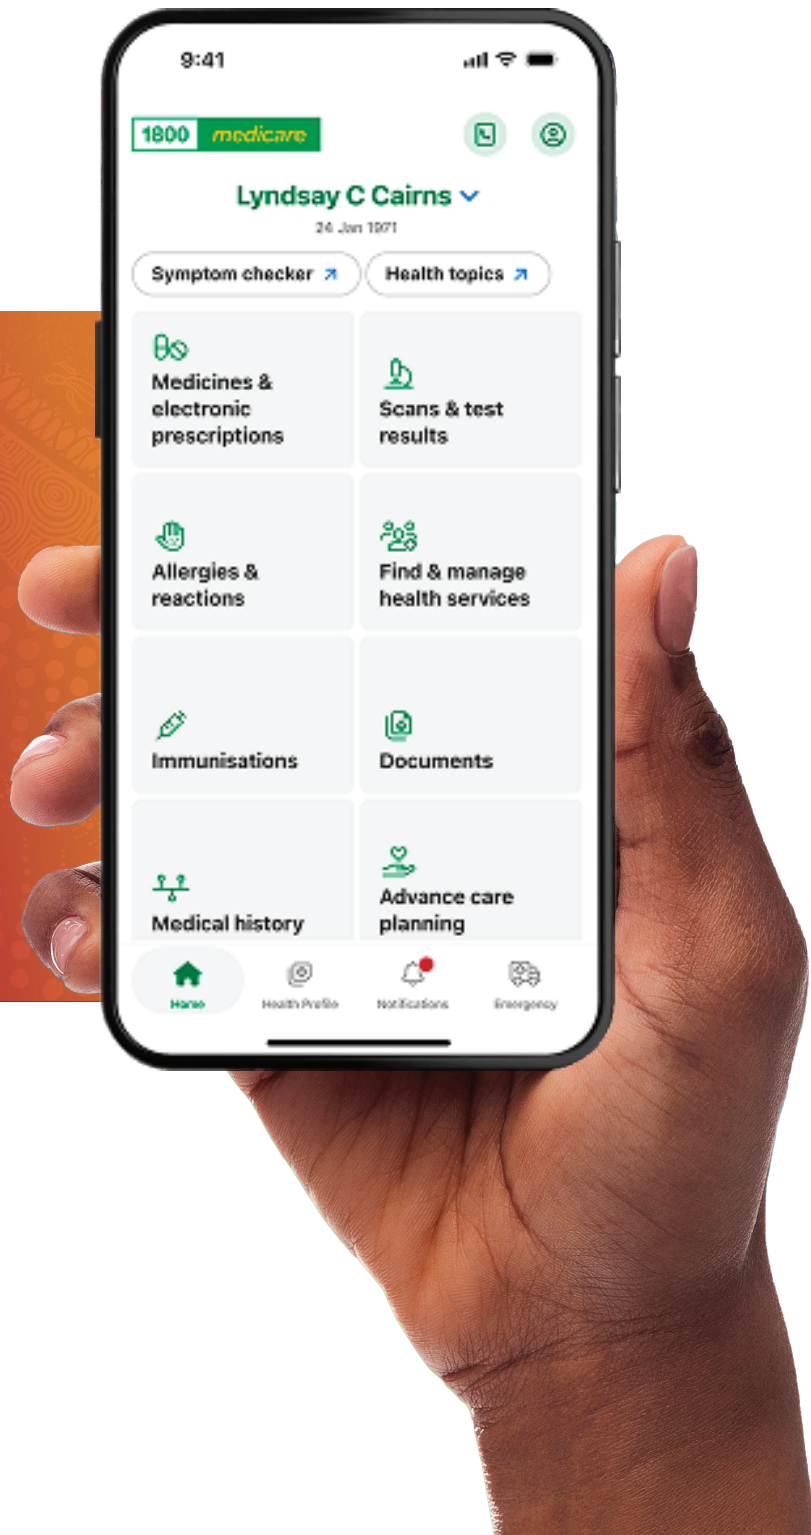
9:41

1800 medicare

Lyndsay C Cairns

24 Jan 1971

Symptom checker

Health topics

Medicines & electronic prescriptions

Scans & test results

Allergies & reactions

Find & manage health services

Immunisations

Documents

Medical history

Advance care planning

Home

Health Profile

Notifications

Emergency